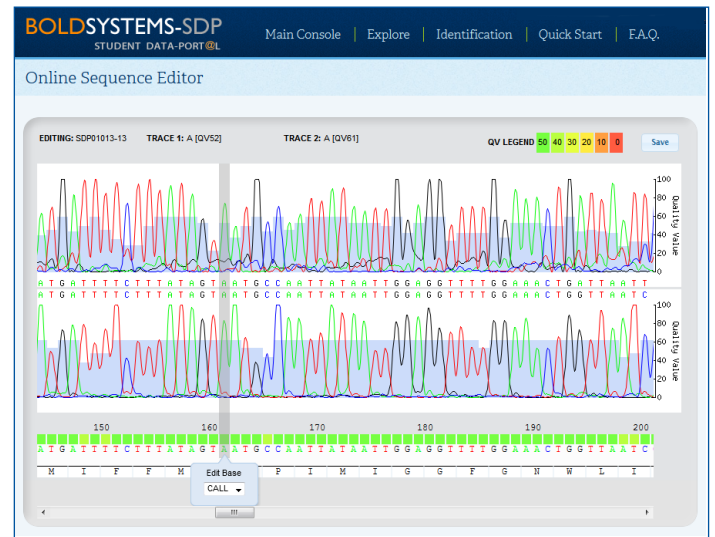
BOLDSYSTEMS-SDP
STUDENT DATA-PORT@L

Main Console | Explore | Identification | Quick Start | F.A.Q.

Online Sequence Editor

EDITING: SDP01013-13 TRACE 1: A [QV52] TRACE 2: A [QV61]

QV LEGEND 50 40 30 20 10 0

Save

100 80 60 40 20 0 Quality Value

A T G A T T T T C T T T A T A G T A A T G C C A A T T A T A A T T G G A G G T T T T G G A A A C T G A T T A A T T
A T G A T T T T C T T T A T A G T A A T G C C A A T T A T A A T T G G A G G T T T T G G A A A C T G G T T A A T C

100 80 60 40 20 0 Quality Value

150 160 170 180 190 200

A T G A T T T T C T T T A T A G T A A T G C C A A T T A T A A T T G G A G G T T T T G G A A A C T G G T T A A T C

M I F F M P I M I G G F G N W L I

Edit Base
CALL